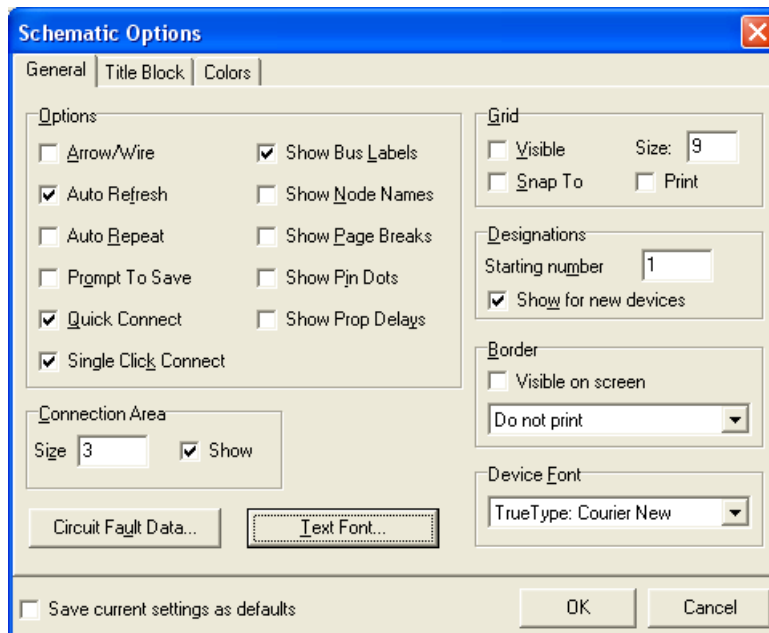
Schematic Options

General | Title Block | Colors

Options

Arrow/Wire

Auto Refresh

Auto Repeat

Prompt To Save

Quick Connect

Single Click Connect

Show Bus Labels

Show Node Names

Show Page Breaks

Show Pin Dots

Show Prop Delays

Grid

Visible

Size: 9

Snap To

Print

Designations

Starting number 1

Show for new devices

Border

Visible on screen

Do not print

Connection Area

Size 3

Show

Device Font

TrueType: Courier New

Circuit Fault Data...

Text Font...

Save current settings as defaults

OK

Cancel